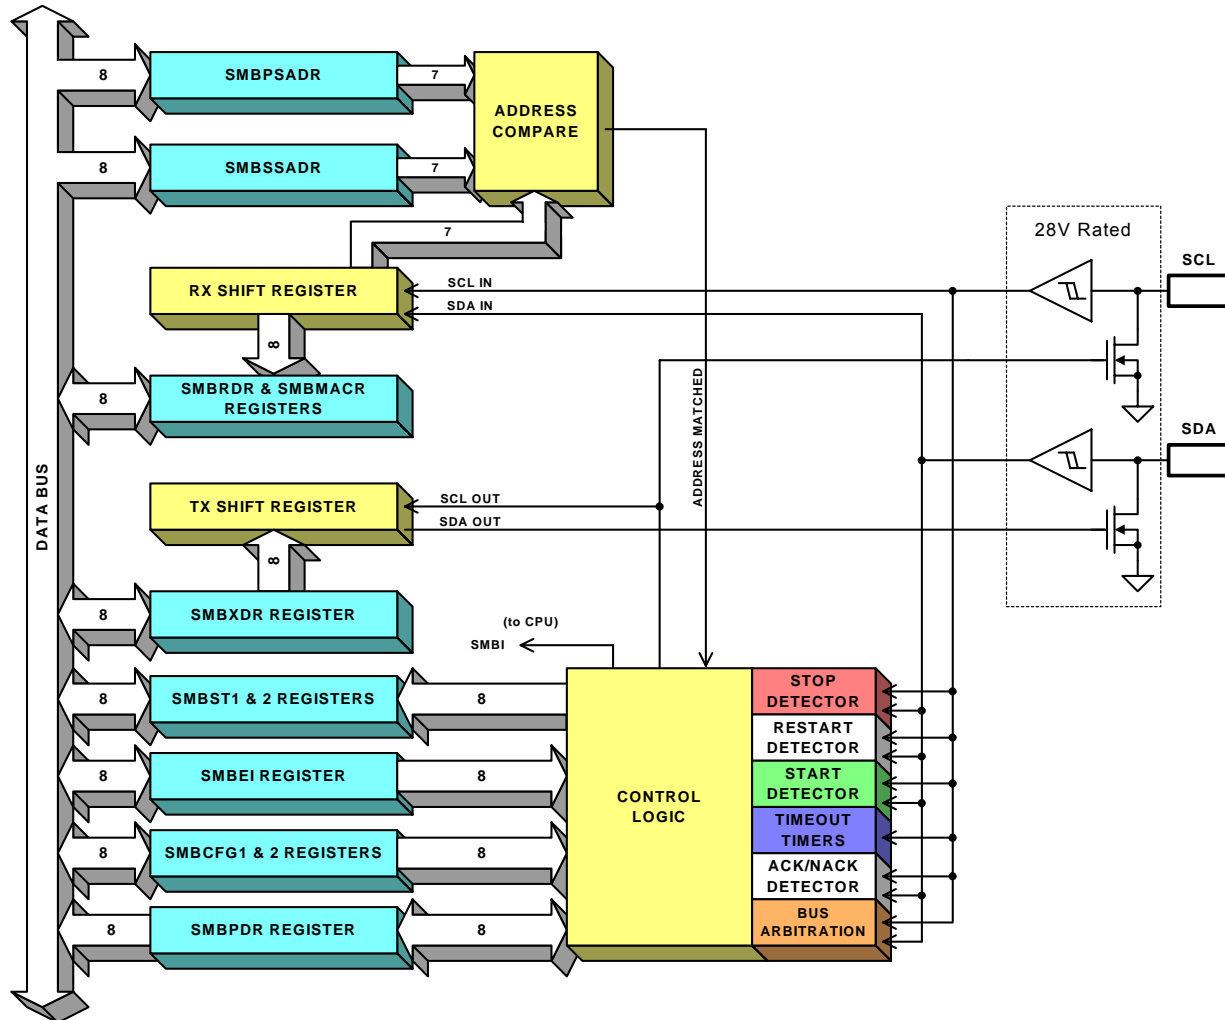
DATA BUS

8
SMBPSADR
7
ADDRESS COMPARE
8
SMBSSADR
7
7
RX SHIFT REGISTER
SCL IN
SDA IN
8
8
SMBRDR & SMBMACR REGISTERS
ADDRESS MATCHED
TX SHIFT REGISTER
SCL OUT
SDA OUT
8
8
SMBXDR REGISTER
(to CPU)
SMBI
8
SMBST1 & 2 REGISTERS
8
8
SMBEI REGISTER
8
8
SMBCFG1 & 2 REGISTERS
8
8
SMBPDR REGISTER
8
CONTROL LOGIC
STOP DETECTOR
RESTART DETECTOR
START DETECTOR
TIMEOUT TIMERS
ACK/NACK DETECTOR
BUS ARBITRATION

28V Rated
SCL
SDA